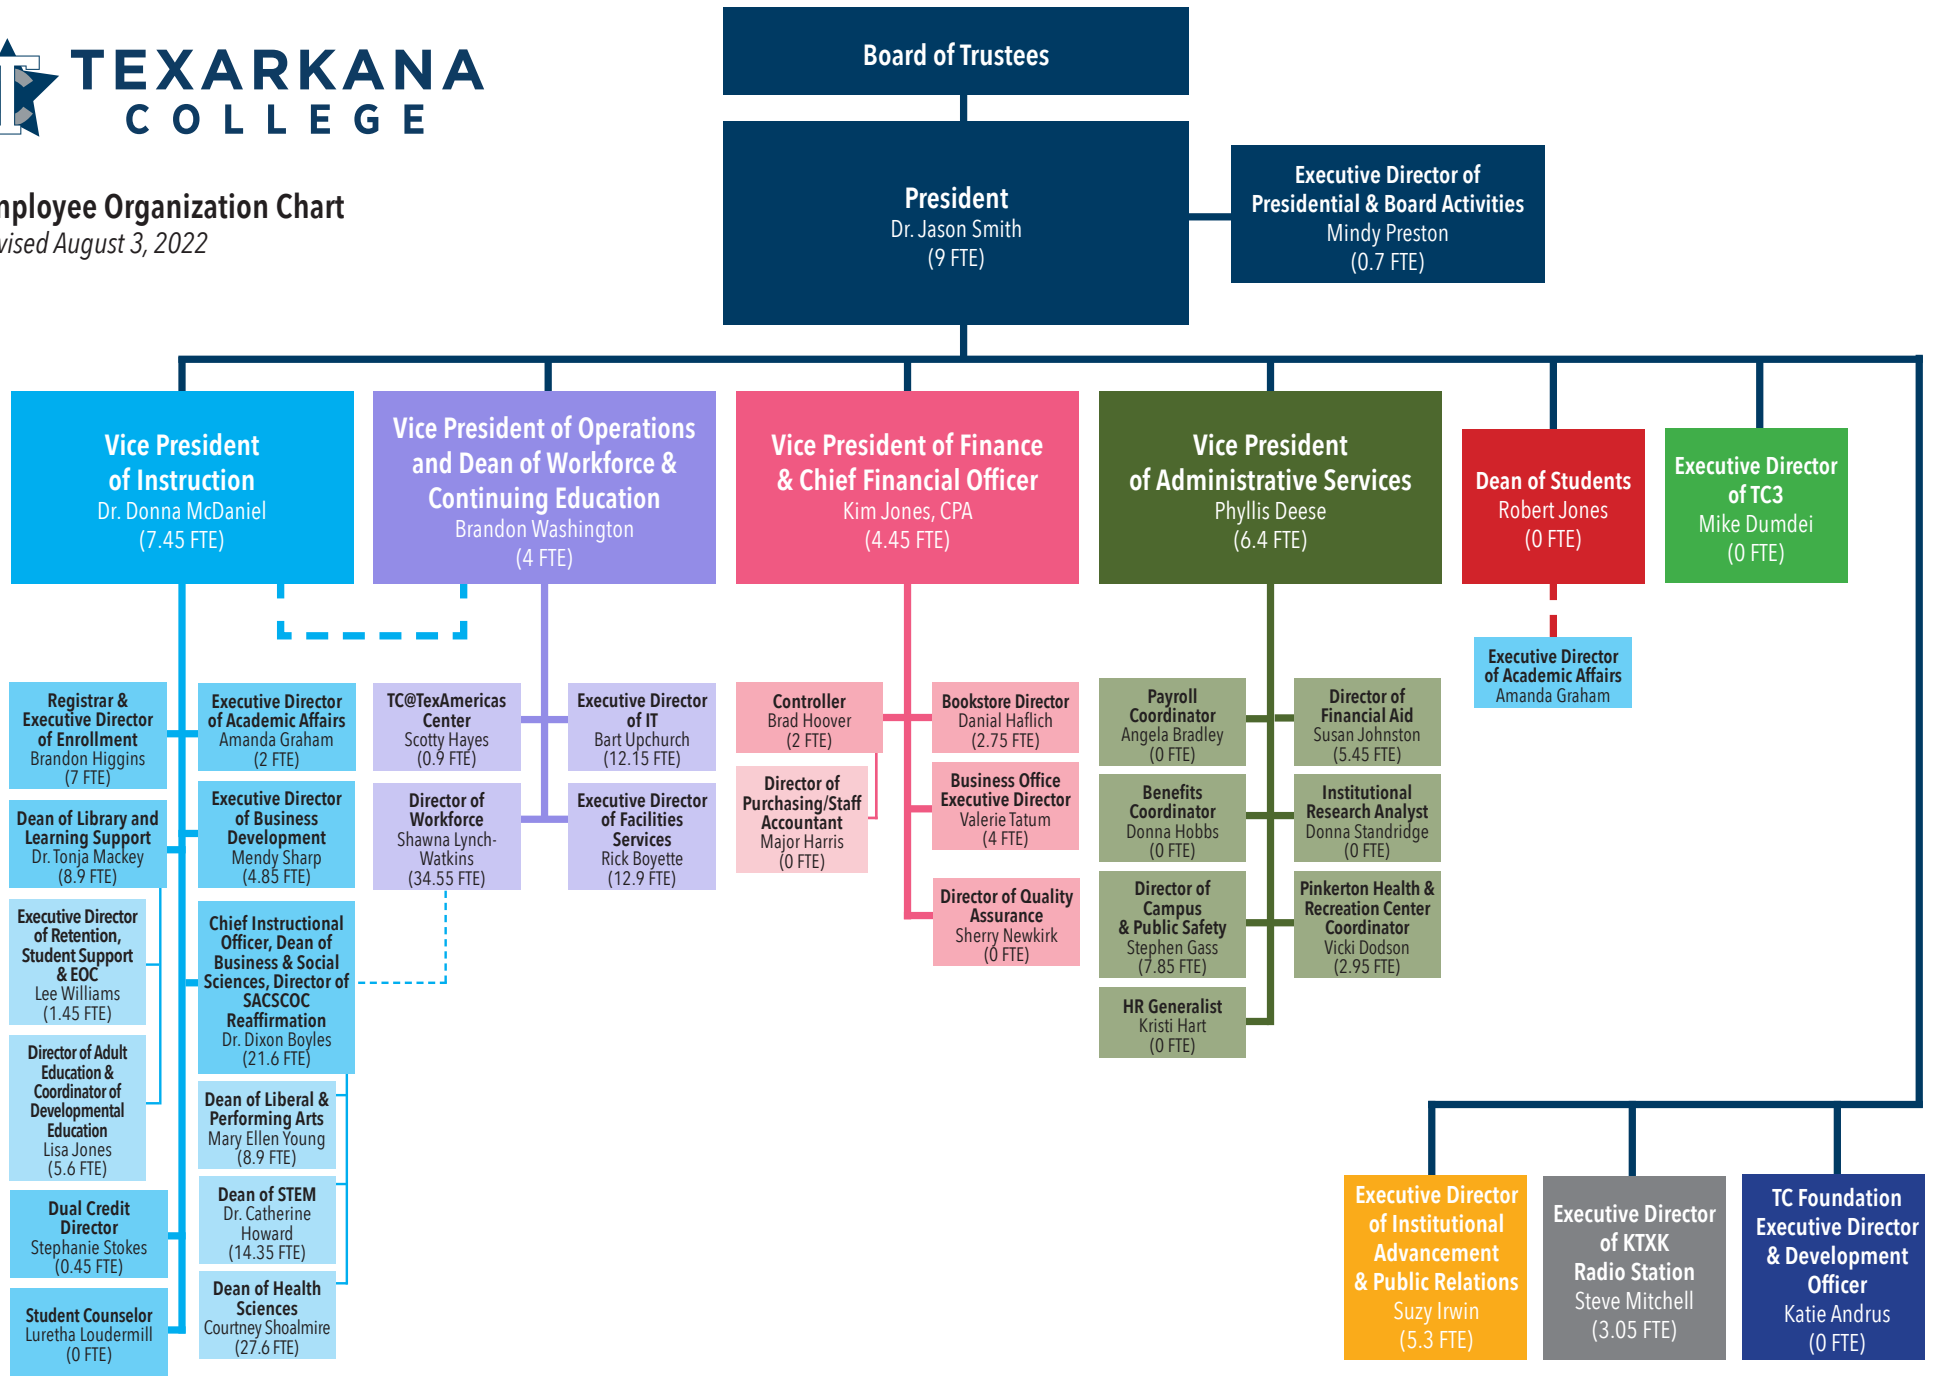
TEXARKANA COLLEGE

nployee Organization Chart
vised August 3, 2022

Board of Trustees

President
Dr. Jason Smith
(9 FTE)

Executive Director of Presidential & Board Activities
Mindy Preston
(0.7 FTE)

Vice President of Instruction
Dr. Donna McDaniel
(7.45 FTE)

Vice President of Operations and Dean of Workforce & Continuing Education
Brandon Washington
(4 FTE)

Vice President of Finance & Chief Financial Officer
Kim Jones, CPA
(4.45 FTE)

Vice President of Administrative Services
Phyllis Deese
(6.4 FTE)

Dean of Students
Robert Jones
(0 FTE)

Executive Director of TC3
Mike Dumdei
(0 FTE)

Executive Director of Academic Affairs
Amanda Graham

Registrar & Executive Director of Enrollment
Brandon Higgins
(7 FTE)

Dean of Library and Learning Support
Dr. Tonja Mackey
(8.9 FTE)

Executive Director of Retention, Student Support & EOC
Lee Williams
(1.45 FTE)

Director of Adult Education & Coordinator of Developmental Education
Lisa Jones
(5.6 FTE)

Dual Credit Director
Stephanie Stokes
(0.45 FTE)

Student Counselor
Luretha Loudermill
(0 FTE)

Executive Director of Academic Affairs
Amanda Graham
(2 FTE)

Executive Director of Business Development
Mendy Sharp
(4.85 FTE)

Chief Instructional Officer, Dean of Business & Social Sciences, Director of SACSCOC Reaffirmation
Dr. Dixon Boyles
(21.6 FTE)

Dean of Liberal & Performing Arts
Mary Ellen Young
(8.9 FTE)

Dean of STEM
Dr. Catherine Howard
(14.35 FTE)

Dean of Health Sciences
Courtney Shoalmire
(27.6 FTE)

TC@TexAmericas Center
Scotty Hayes
(0.9 FTE)

Director of Workforce
Shawna Lynch-Watkins
(34.55 FTE)

Executive Director of IT
Bart Upchurch
(12.15 FTE)

Executive Director of Facilities Services
Rick Boyette
(12.9 FTE)

Controller
Brad Hoover
(2 FTE)

Director of Purchasing/Staff Accountant
Major Harris
(0 FTE)

Bookstore Director
Danial Haflich
(2.75 FTE)

Business Office Executive Director
Valerie Tatum
(4 FTE)

Director of Quality Assurance
Sherry Newkirk
(0 FTE)

Payroll Coordinator
Angela Bradley
(0 FTE)

Benefits Coordinator
Donna Hobbs
(0 FTE)

Director of Campus & Public Safety
Stephen Gass
(7.85 FTE)

HR Generalist
Kristi Hart
(0 FTE)

Director of Financial Aid
Susan Johnston
(5.45 FTE)

Institutional Research Analyst
Donna Standridge
(0 FTE)

Pinkerton Health & Recreation Center Coordinator
Vicki Dodson
(2.95 FTE)

Executive Director of Institutional Advancement & Public Relations
Suzy Irwin
(5.3 FTE)

Executive Director of KTXK Radio Station
Steve Mitchell
(3.05 FTE)

TC Foundation Executive Director & Development Officer
Katie Andrus
(0 FTE)